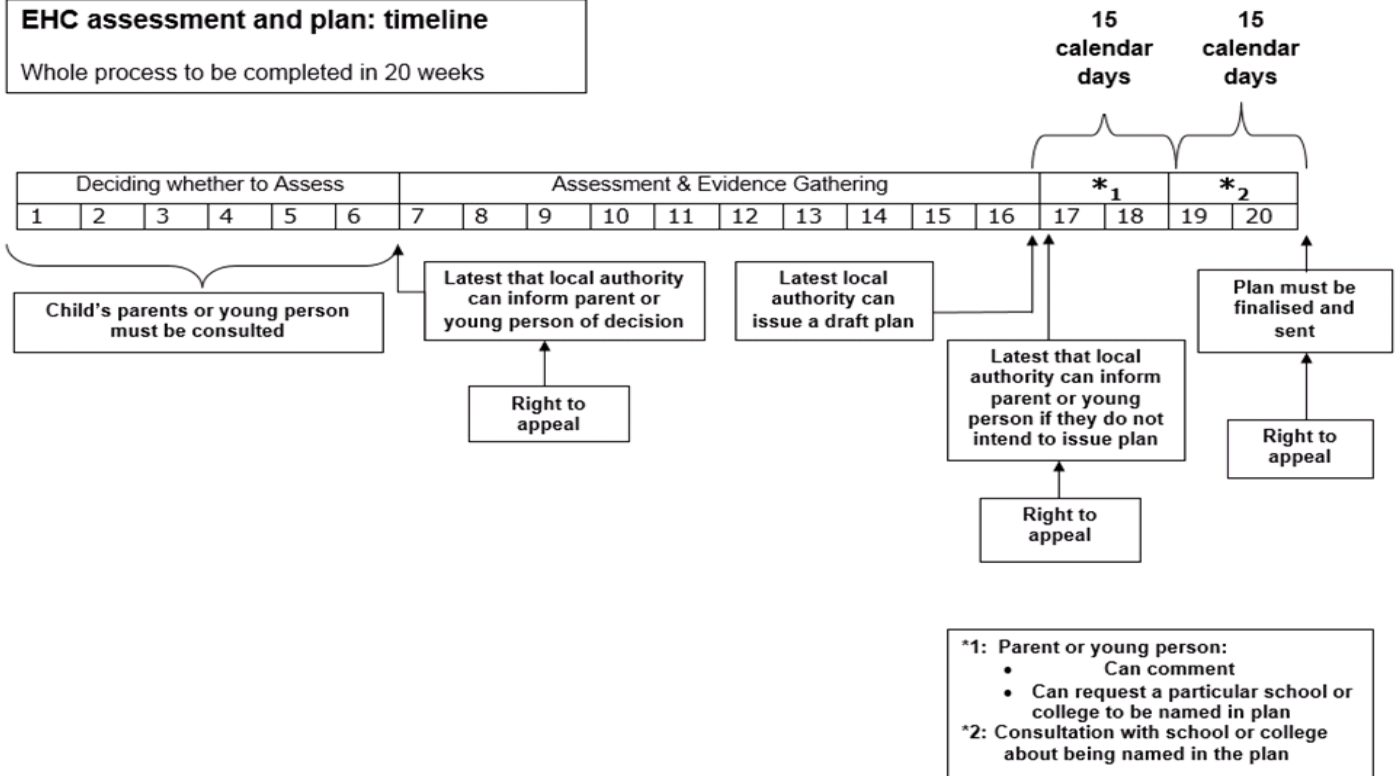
**EHC assessment and plan: timeline**

Whole process to be completed in 20 weeks

15 calendar days

15 calendar days

| Deciding whether to Assess | | | | | | Assessment & Evidence Gathering | | | | | | | | | | $*_1$ | | $*_2$ | |
|---|---|---|---|---|---|---|---|---|---|---|---|---|---|---|---|---|---|---|---|
| 1 | 2 | 3 | 4 | 5 | 6 | 7 | 8 | 9 | 10 | 11 | 12 | 13 | 14 | 15 | 16 | 17 | 18 | 19 | 20 |

Child's parents or young person must be consulted

Latest that local authority can inform parent or young person of decision

Right to appeal

Latest local authority can issue a draft plan

Latest that local authority can inform parent or young person if they do not intend to issue plan

Right to appeal

Plan must be finalised and sent

Right to appeal

*1: Parent or young person:
- Can comment
- Can request a particular school or college to be named in plan

*2: Consultation with school or college about being named in the plan